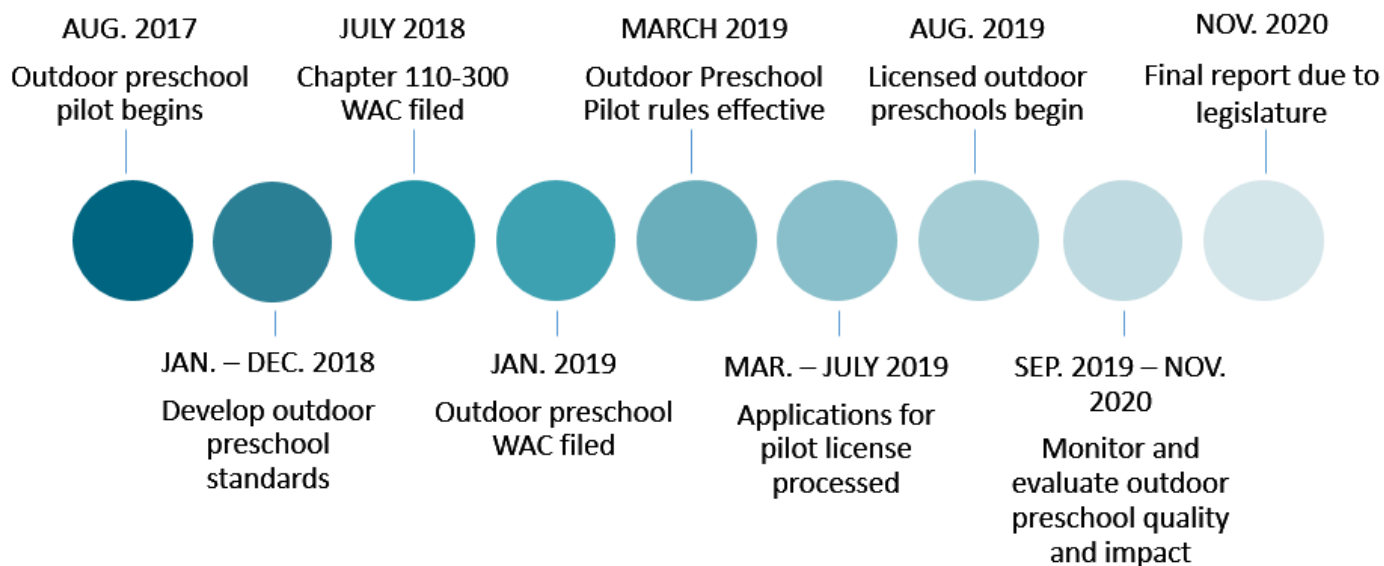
AUG. 2017
Outdoor preschool pilot begins

JAN. – DEC. 2018
Develop outdoor preschool standards

JULY 2018
Chapter 110-300 WAC filed

JAN. 2019
Outdoor preschool WAC filed

MARCH 2019
Outdoor Preschool Pilot rules effective

MAR. – JULY 2019
Applications for pilot license processed

AUG. 2019
Licensed outdoor preschools begin

SEP. 2019 – NOV. 2020
Monitor and evaluate outdoor preschool quality and impact

NOV. 2020
Final report due to legislature